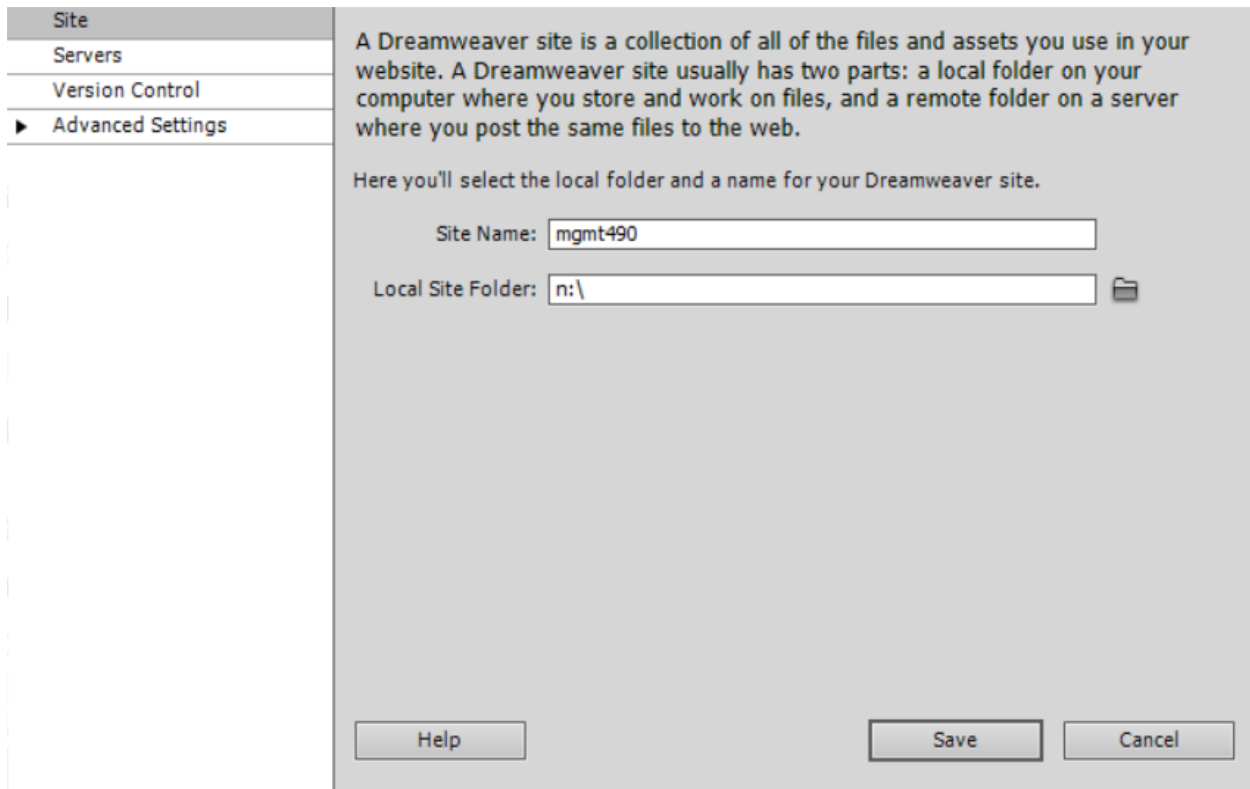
Site
Servers
Version Control
Advanced Settings

A Dreamweaver site is a collection of all of the files and assets you use in your website. A Dreamweaver site usually has two parts: a local folder on your computer where you store and work on files, and a remote folder on a server where you post the same files to the web.

Here you'll select the local folder and a name for your Dreamweaver site.

Site Name: mgmt490

Local Site Folder: n:\

Help

Save

Cancel